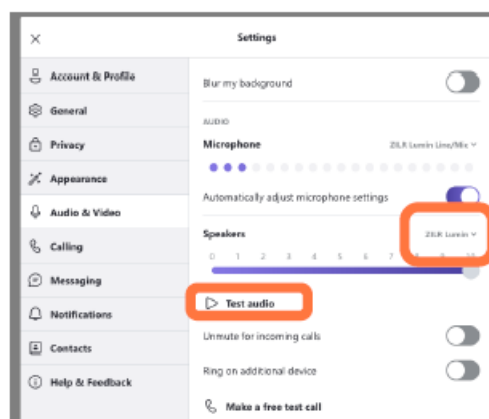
×

Settings

Account & Profile
General
Privacy
Appearance
Audio & Video
Calling
Messaging
Notifications
Contacts
Help & Feedback

Blur my background

AUDIO

Microphone

ZILR Lumin Line/Mic

Automatically adjust microphone settings

Speakers

ZILR Lumin

0 1 2 3 4 5 6 7 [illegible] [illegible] 10

Test audio

Unmute for incoming calls

Ring on additional device

Make a free test call